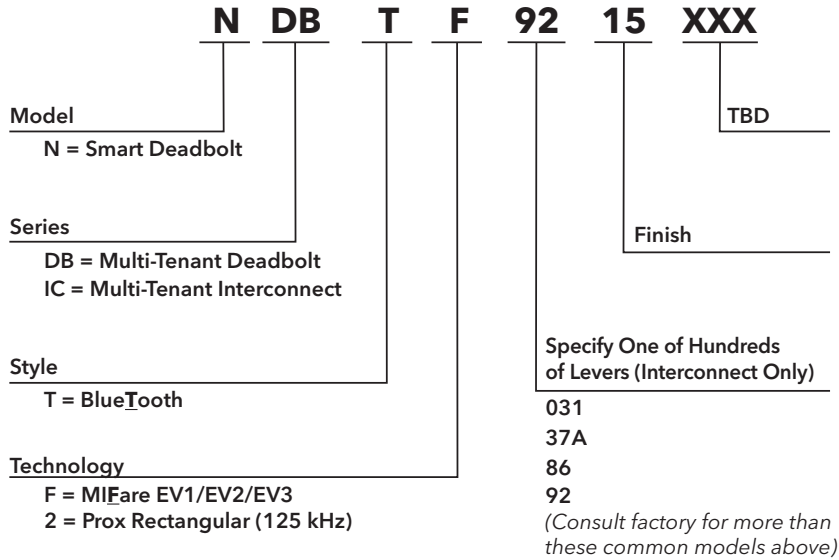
N DB T F 92 15 XXX

Model
N = Smart Deadbolt

Series
DB = Multi-Tenant Deadbolt
IC = Multi-Tenant Interconnect

Style
T = BlueTooth

Technology
F = MIFare EV1/EV2/EV3
2 = Prox Rectangular (125 kHz)

TBD

Finish

Specify One of Hundreds of Levers (Interconnect Only)
031
37A
86
92
(Consult factory for more than these common models above)